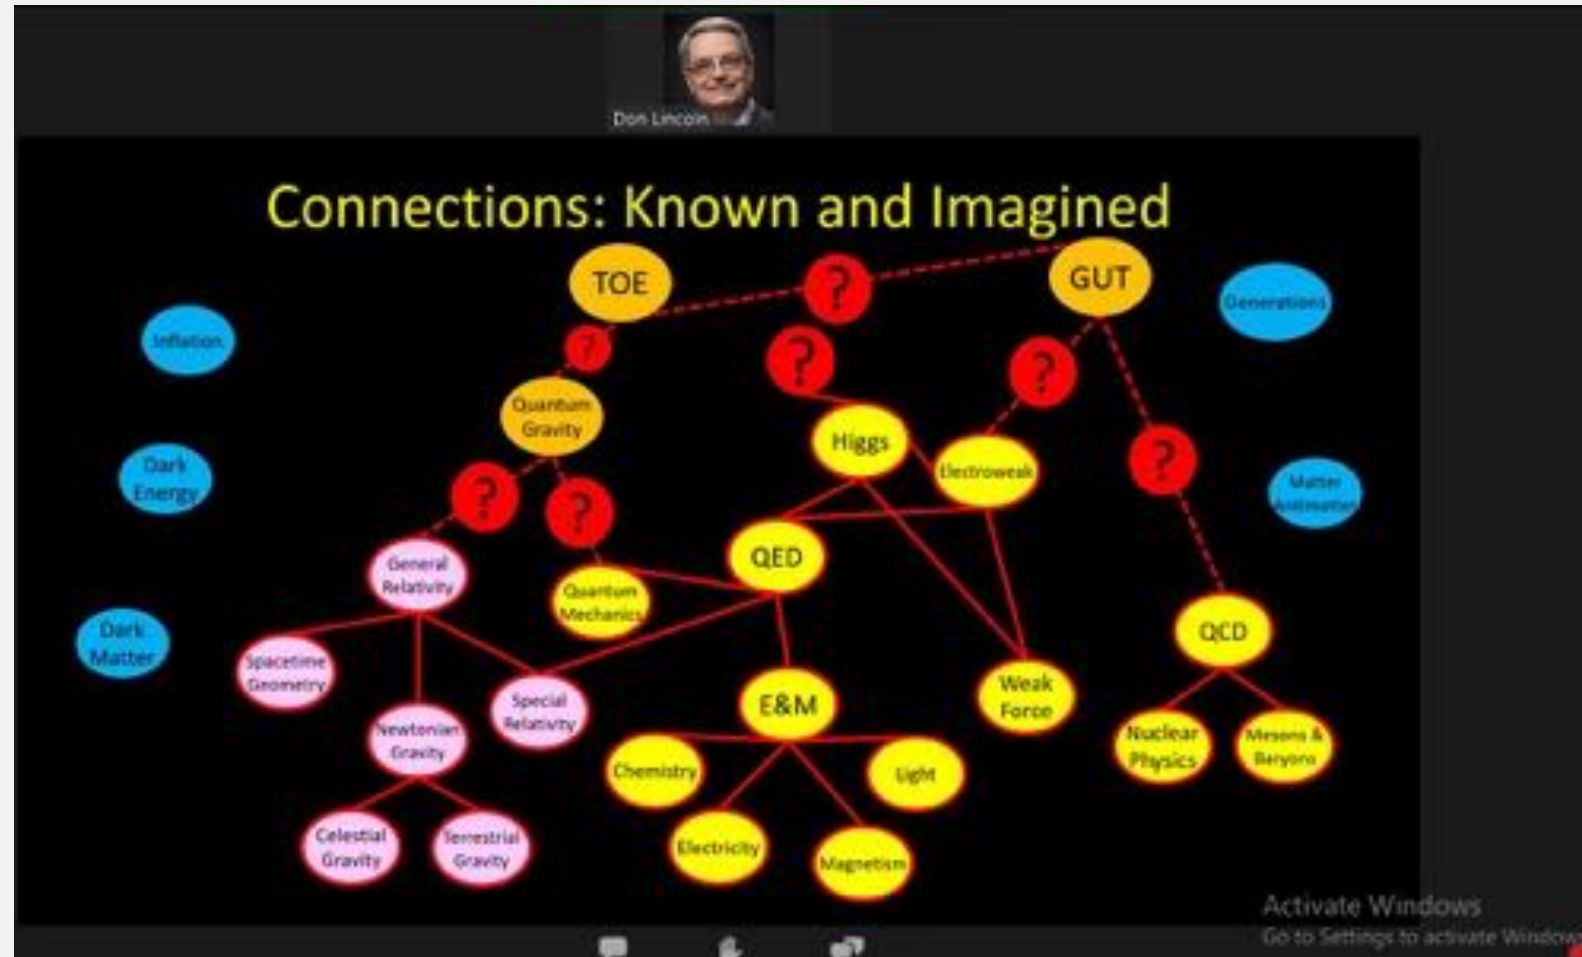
Don Lincoln

Connections: Known and Imagined

TOE

?

GUT

Inflation

Generations

?

?

?

Quantum Gravity

Higgs

Electroweak

?

Dark Energy

Matter Antimatter

?

?

General Relativity

Quantum Mechanics

QED

Dark Matter

QCD

Spacetime Geometry

Special Relativity

Newtonian Gravity

E&M

Weak Force

Nuclear Physics

Mesons & Baryons

Chemistry

Light

Celestial Gravity

Terrestrial Gravity

Electricity

Magnetism

Activate Windows
Go to Settings to activate Windows